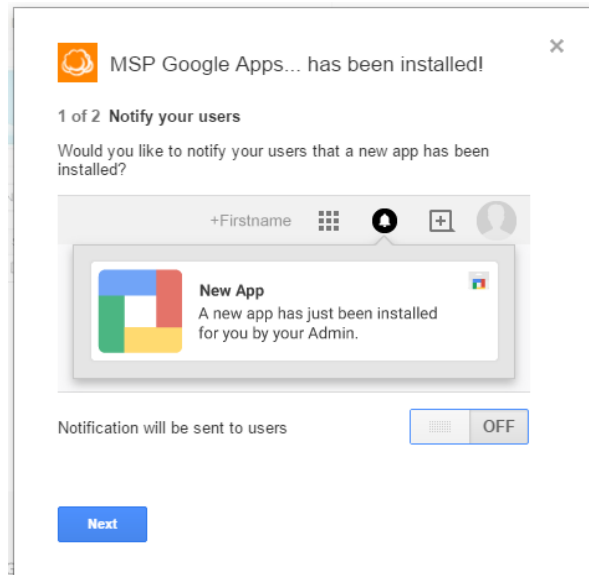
MSP Google Apps... has been installed!

×

1 of 2 Notify your users

Would you like to notify your users that a new app has been installed?

+Firstname

New App
A new app has just been installed for you by your Admin.

Notification will be sent to users

OFF

Next